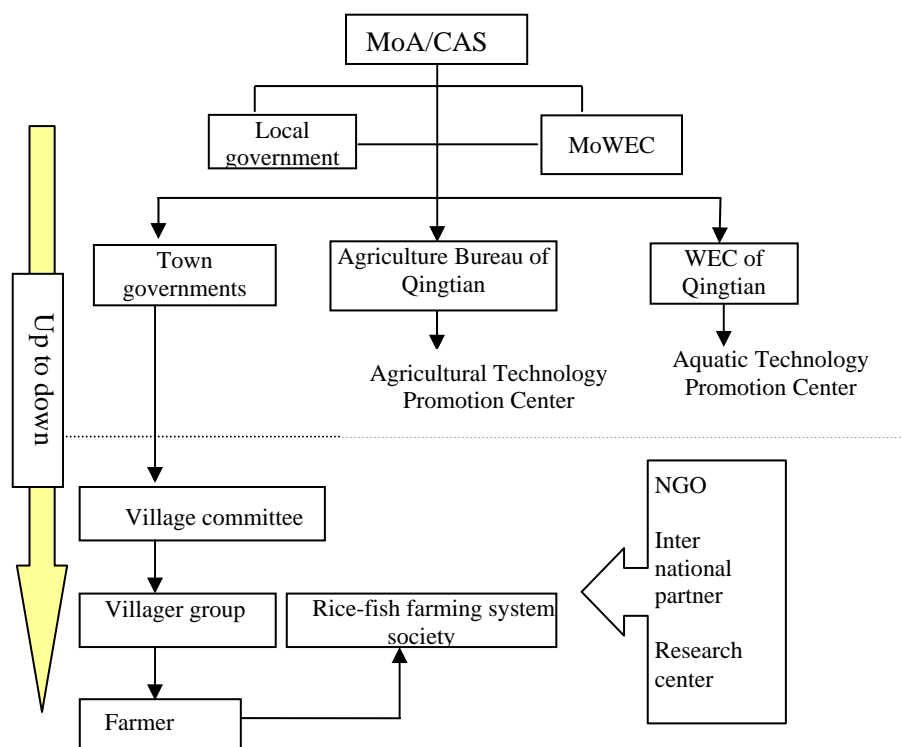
MoA/CAS

Local government

MoWEC

Up to down

Town governments

Agriculture Bureau of Qingtian

WEC of Qingtian

Agricultural Technology Promotion Center

Aquatic Technology Promotion Center

Village committee

Villager group

Rice-fish farming system society

Farmer

NGO

Inter national partner

Research center